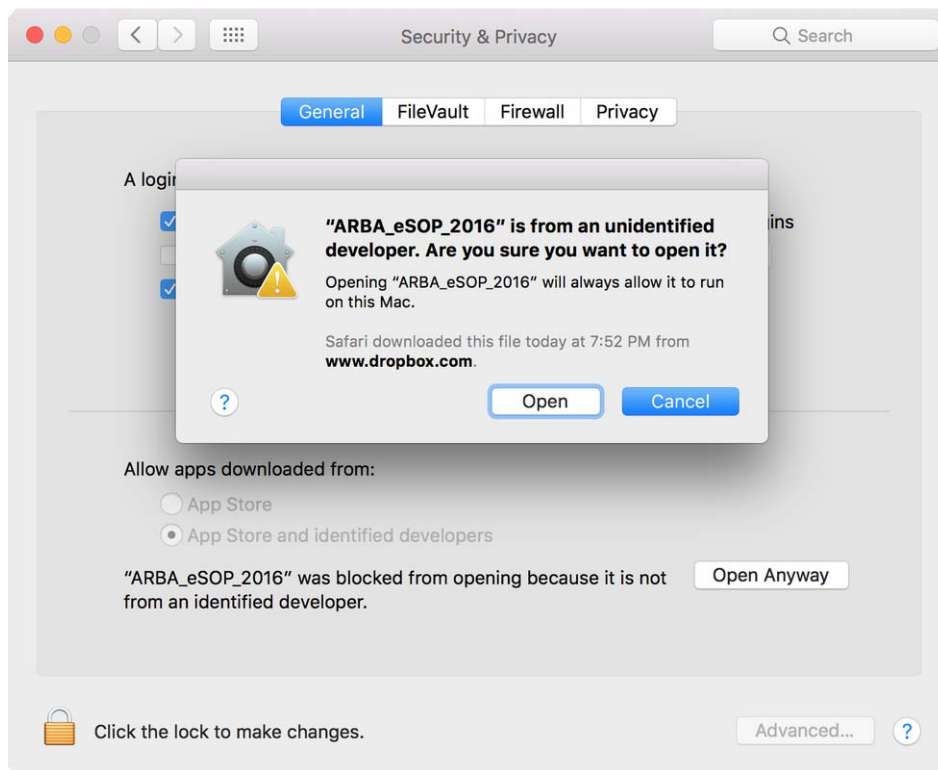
Security & Privacy

Search

General FileVault Firewall Privacy

A logi

ins

"ARBA_eSOP_2016" is from an unidentified developer. Are you sure you want to open it?

Opening "ARBA_eSOP_2016" will always allow it to run on this Mac.

Safari downloaded this file today at 7:52 PM from **www.dropbox.com**.

?

Open

Cancel

Allow apps downloaded from:

App Store

App Store and identified developers

"ARBA_eSOP_2016" was blocked from opening because it is not from an identified developer.

Open Anyway

Click the lock to make changes.

Advanced...

?